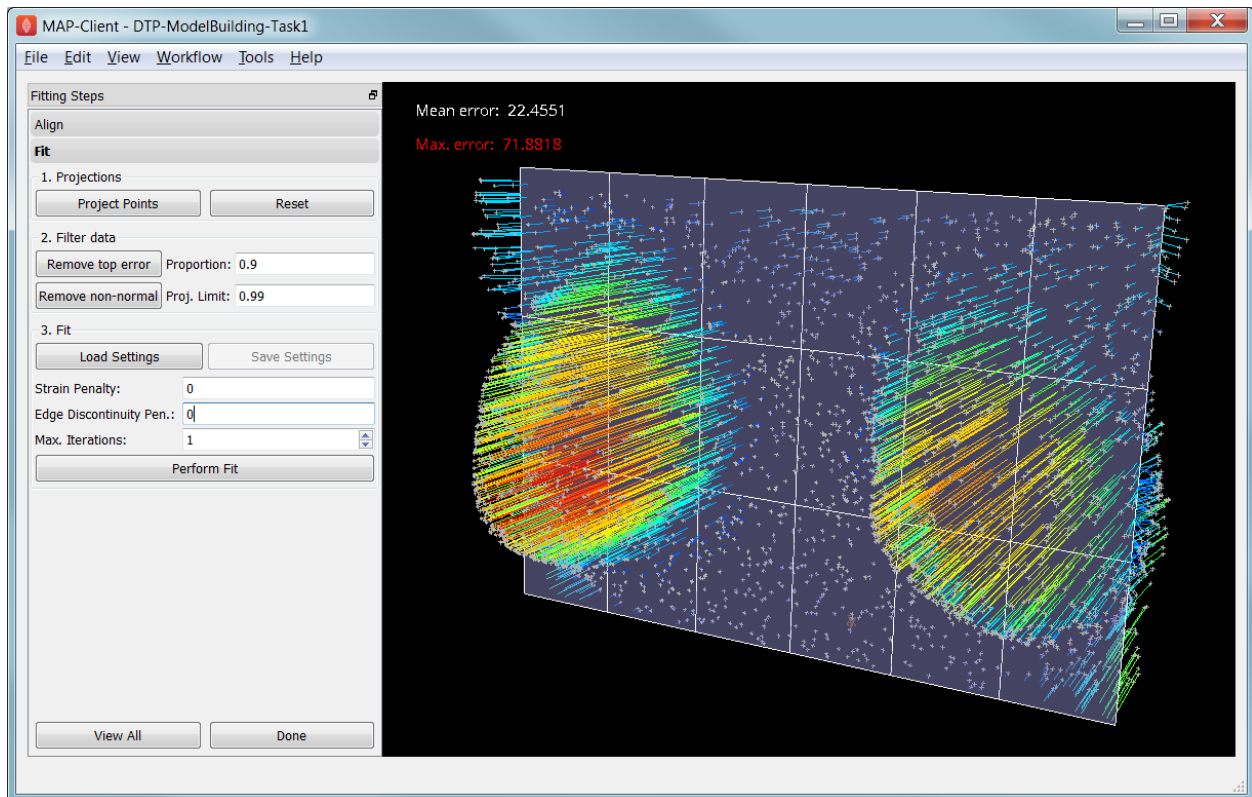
MAP-Client - DTP-ModelBuilding-Task1

File Edit View Workflow Tools Help

Fitting Steps

Align

Fit

1. Projections

Project Points Reset

2. Filter data

Remove top error Proportion: 0.9

Remove non-normal Proj. Limit: 0.99

3. Fit

Load Settings Save Settings

Strain Penalty: 0

Edge Discontinuity Pen.: 0

Max. Iterations: 1

Perform Fit

View All Done

Mean error: 22.4551

Max. error: 71.8818